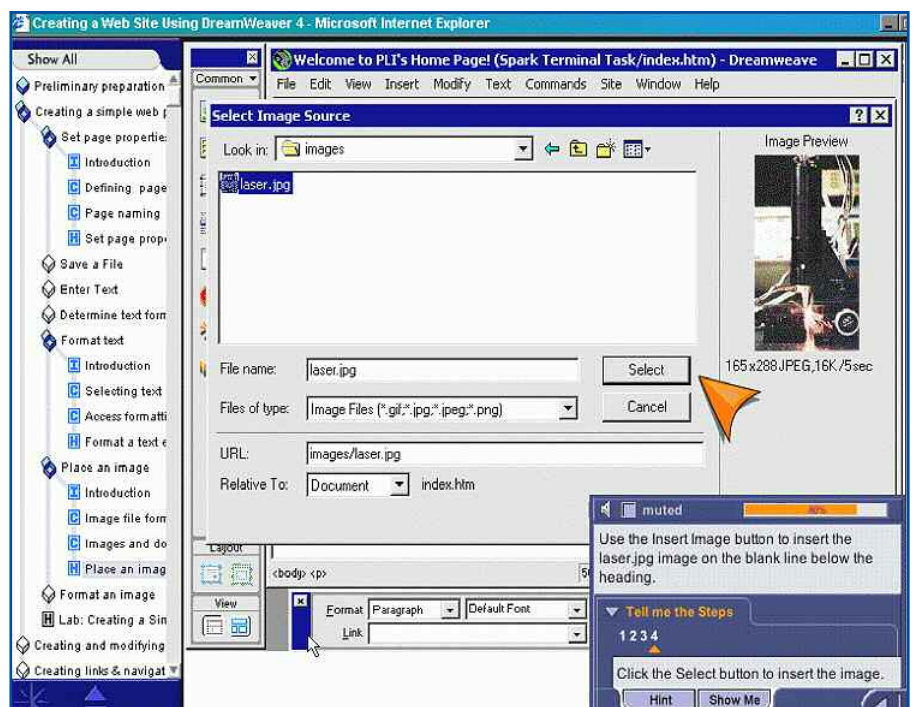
Creating a Web Site Using DreamWeaver 4 - Microsoft Internet Explorer

Show All
Preliminary preparation
Creating a simple web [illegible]
Set page properties
Introduction
Defining page
Page naming
Set page prop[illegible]
Save a File
Enter Text
Determine text form
Format text
Introduction
Selecting text
Access formatti
Format a text e
Place an image
Introduction
Image file form
Images and do
Place an imag
Format an image
Lab: Creating a Sin
Creating and modifying
Creating links & navigat

Common

Welcome to PLI's Home Page! (Spark Terminal Task/index.htm) - Dreamweave

File Edit View Insert Modify Text Commands Site Window Help

Select Image Source

Look in: images

laser.jpg

Image Preview

165x288 JPEG,16K/5sec

File name: laser.jpg
Select
Files of type: Image Files (*.gif;*.jpg;*.jpeg;*.png)
Cancel

URL: images/laser.jpg
Relative To: Document index.htm

Layout
<body> <p>
View
Format Paragraph Default Font
Link

muted

Use the Insert Image button to insert the laser.jpg image on the blank line below the heading.

Tell me the Steps
1 2 3 4

Click the Select button to insert the image.

Hint
Show Me